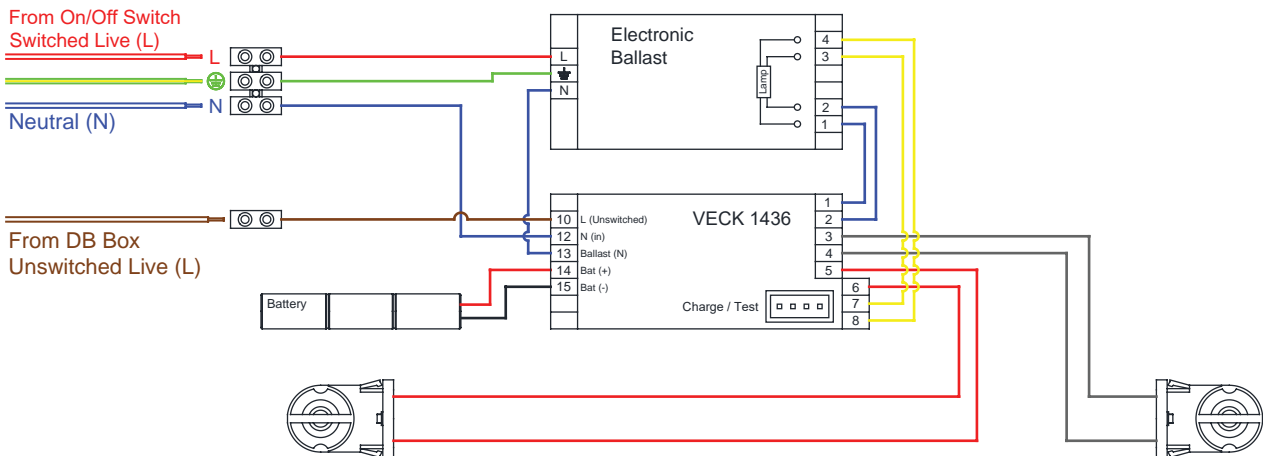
From On/Off Switch
Switched Live (L)

L

N

Neutral (N)

From DB Box
Unswitched Live (L)

Electronic
Ballast

L

N

Lamp

4
3
2
1

VECK 1436

10 L (Unswitched)
12 N (in)
13 Ballast (N)
14 Bat (+)
15 Bat (-)

1
2
3
4
5
6
7
8

Battery

Charge / Test